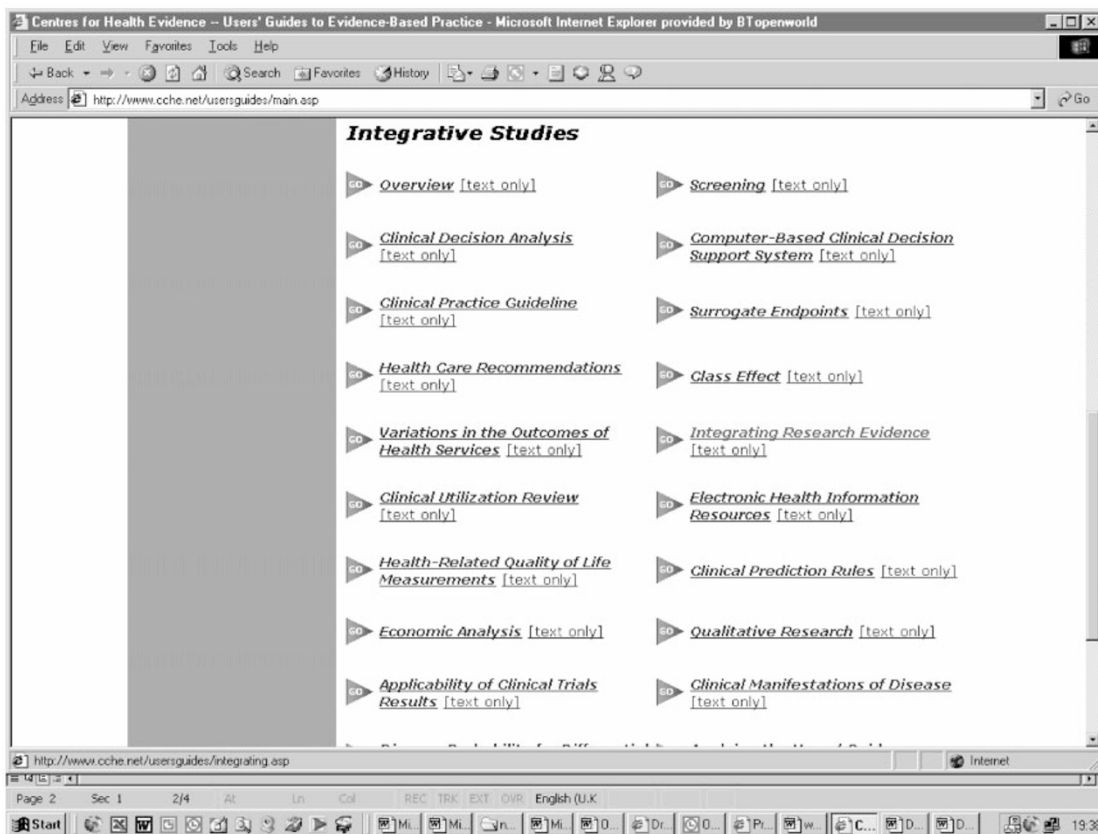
Centres for Health Evidence -- Users' Guides to Evidence-Based Practice - Microsoft Internet Explorer provided by BTopenworld

File Edit View Favorites Tools Help

Back Search Favorites History

Address http://www.cche.net/usersguides/main.asp Go

Integrative Studies

GO Overview [text only]
GO Screening [text only]
GO Clinical Decision Analysis [text only]
GO Computer-Based Clinical Decision Support System [text only]
GO Clinical Practice Guideline [text only]
GO Surrogate Endpoints [text only]
GO Health Care Recommendations [text only]
GO Class Effect [text only]
GO Variations in the Outcomes of Health Services [text only]
GO Integrating Research Evidence [text only]
GO Clinical Utilization Review [text only]
GO Electronic Health Information Resources [text only]
GO Health-Related Quality of Life Measurements [text only]
GO Clinical Prediction Rules [text only]
GO Economic Analysis [text only]
GO Qualitative Research [text only]
GO Applicability of Clinical Trials Results [text only]
GO Clinical Manifestations of Disease [text only]

http://www.cche.net/usersguides/integrating.asp Internet

Page 2 Sec 1 2/4 At Ln Col REC TRK EXT OVR English (U.K

Start Mi... Mi... n... Mi... 0... Dr... 0... Pr... w... C... D... D... 19:3